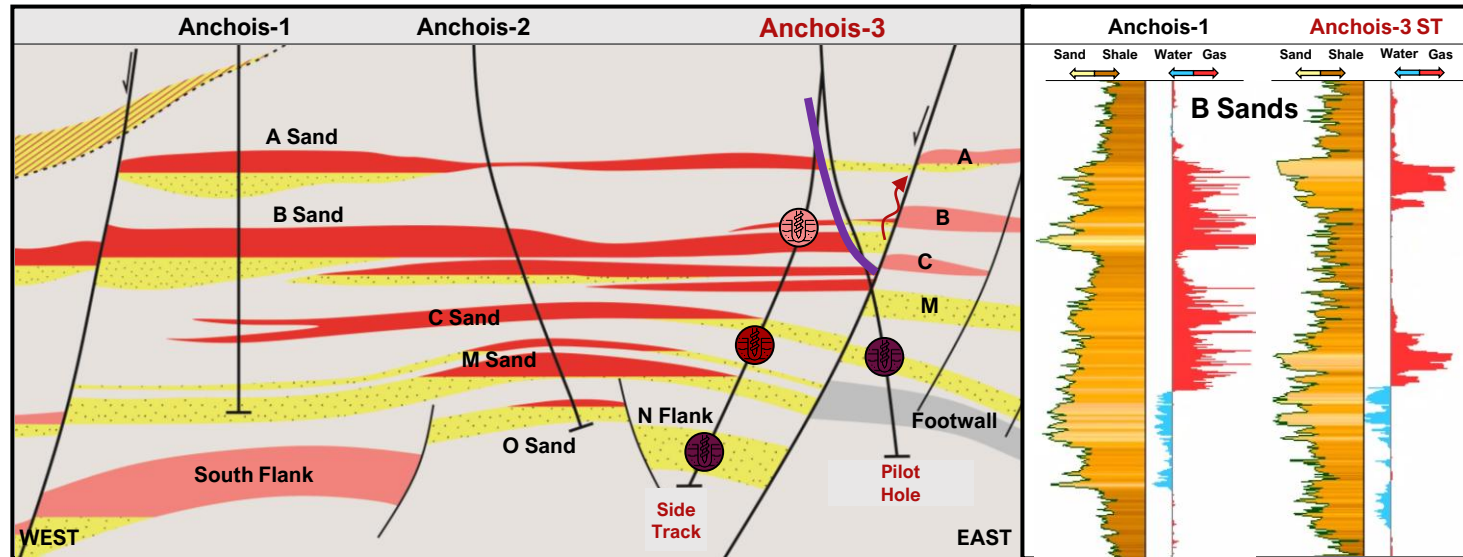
Anchois-1 Anchois-2 Anchois-3

A Sand

B Sand

C Sand

M Sand

N Flank

O Sand

South Flank

A

B

C

M

Footwall

Side Track

Pilot Hole

WEST

EAST

Anchois-1

Sand Shale Water Gas

B Sands

Anchois-3 ST

Sand Shale Water Gas